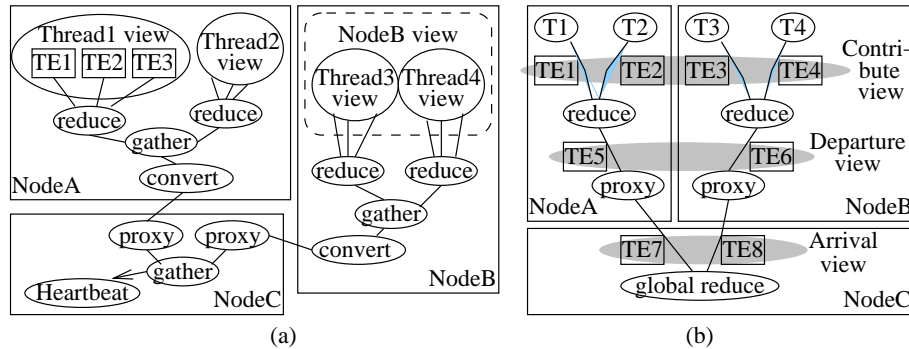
Thread1 view
TE1 TE2 TE3
Thread2 view
reduce
reduce
gather
convert
NodeA
NodeB view
Thread3 view
Thread4 view
reduce
reduce
gather
convert
NodeB
proxy
proxy
gather
Heartbeat
NodeC
(a)

T1
T2
T3
T4
TE1
TE2
TE3
TE4
Contribute view
reduce
reduce
TE5
TE6
Departure view
proxy
proxy
NodeA
NodeB
TE7
TE8
Arrival view
global reduce
NodeC
(b)